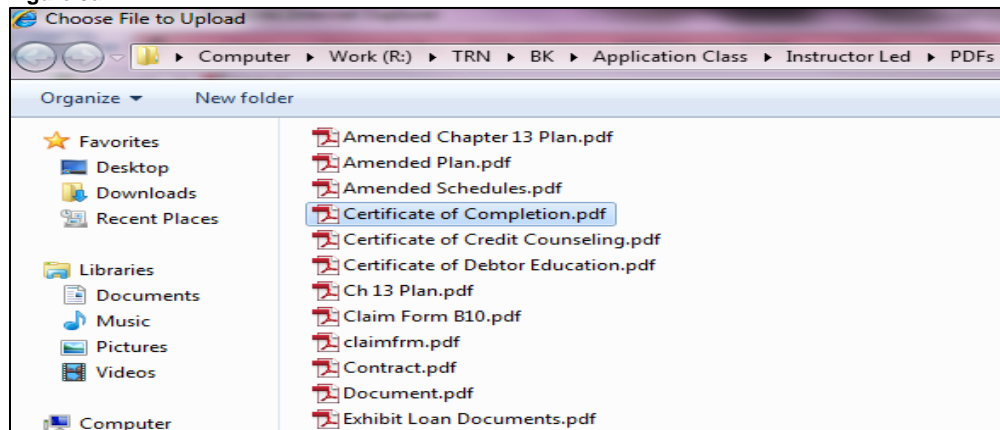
Choose File to Upload

Computer ▸ Work (R:) ▸ TRN ▸ BK ▸ Application Class ▸ Instructor Led ▸ PDFs

Organize ▾ New folder

Favorites
Desktop
Downloads
Recent Places

Libraries
Documents
Music
Pictures
Videos

Computer

Amended Chapter 13 Plan.pdf
Amended Plan.pdf
Amended Schedules.pdf
Certificate of Completion.pdf
Certificate of Credit Counseling.pdf
Certificate of Debtor Education.pdf
Ch 13 Plan.pdf
Claim Form B10.pdf
claimfrm.pdf
Contract.pdf
Document.pdf
Exhibit Loan Documents.pdf